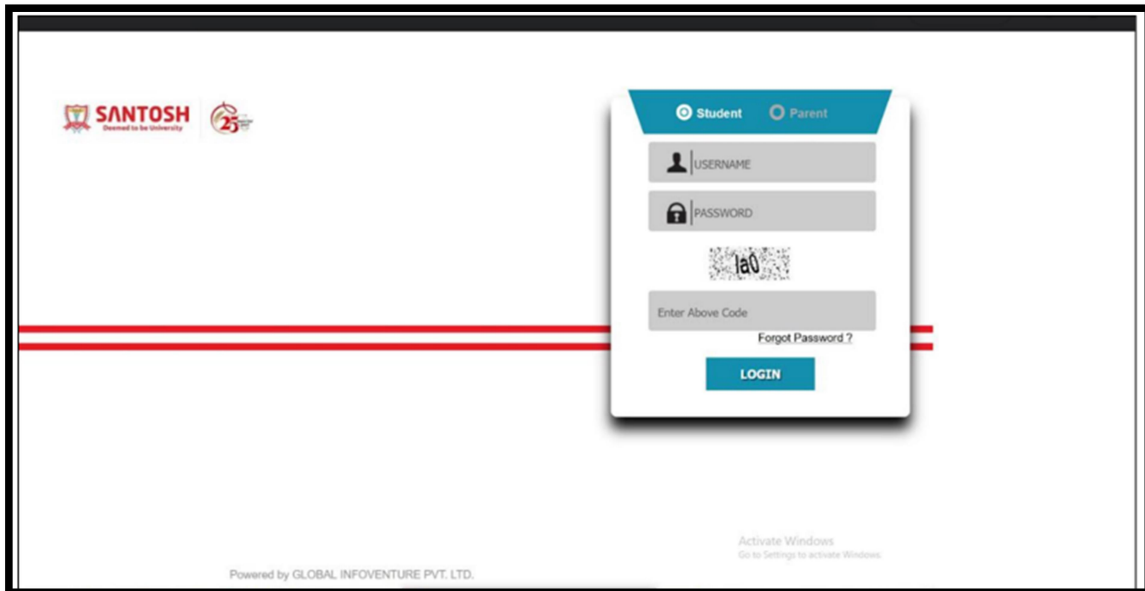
SANTOSH
Deemed to be University

25

Student Parent

USERNAME

PASSWORD

la0

Enter Above Code

Forgot Password ?

LOGIN

Activate Windows
Go to Settings to activate Windows.

Powered by GLOBAL INFOVENTURE PVT. LTD.